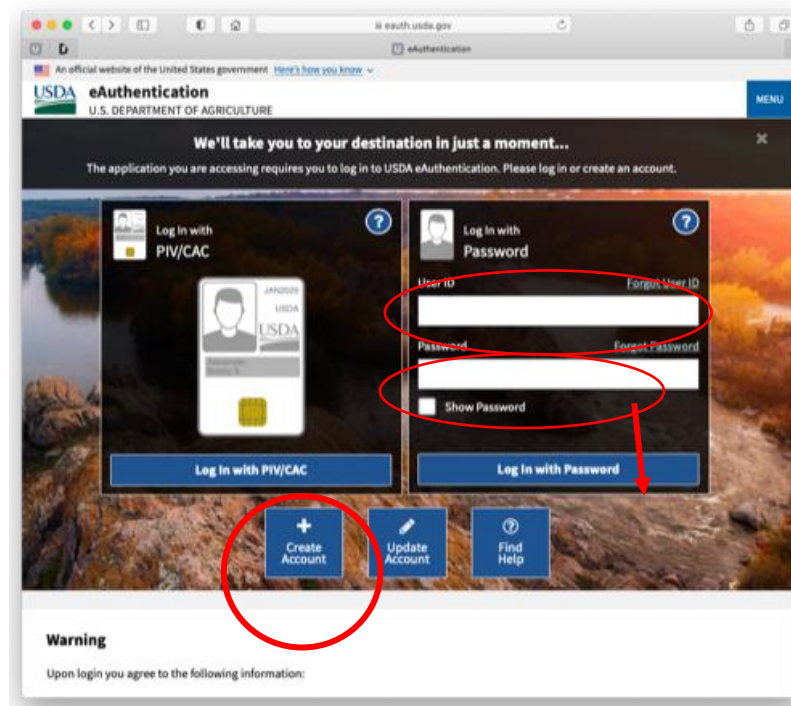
eauth.usda.gov

eAuthentication

An official website of the United States government Here's how you know

USDA eAuthentication
U.S. DEPARTMENT OF AGRICULTURE

MENU

We'll take you to your destination in just a moment...

The application you are accessing requires you to log in to USDA eAuthentication. Please log in or create an account.

Log In with
PIV/CAC

JAN2020
USDA
USDA

Log In with PIV/CAC

Log In with
Password

User ID
Forgot User ID

Password
Forgot Password

Show Password

Log In with Password

Create Account

Update Account

Find Help

Warning

Upon login you agree to the following information: